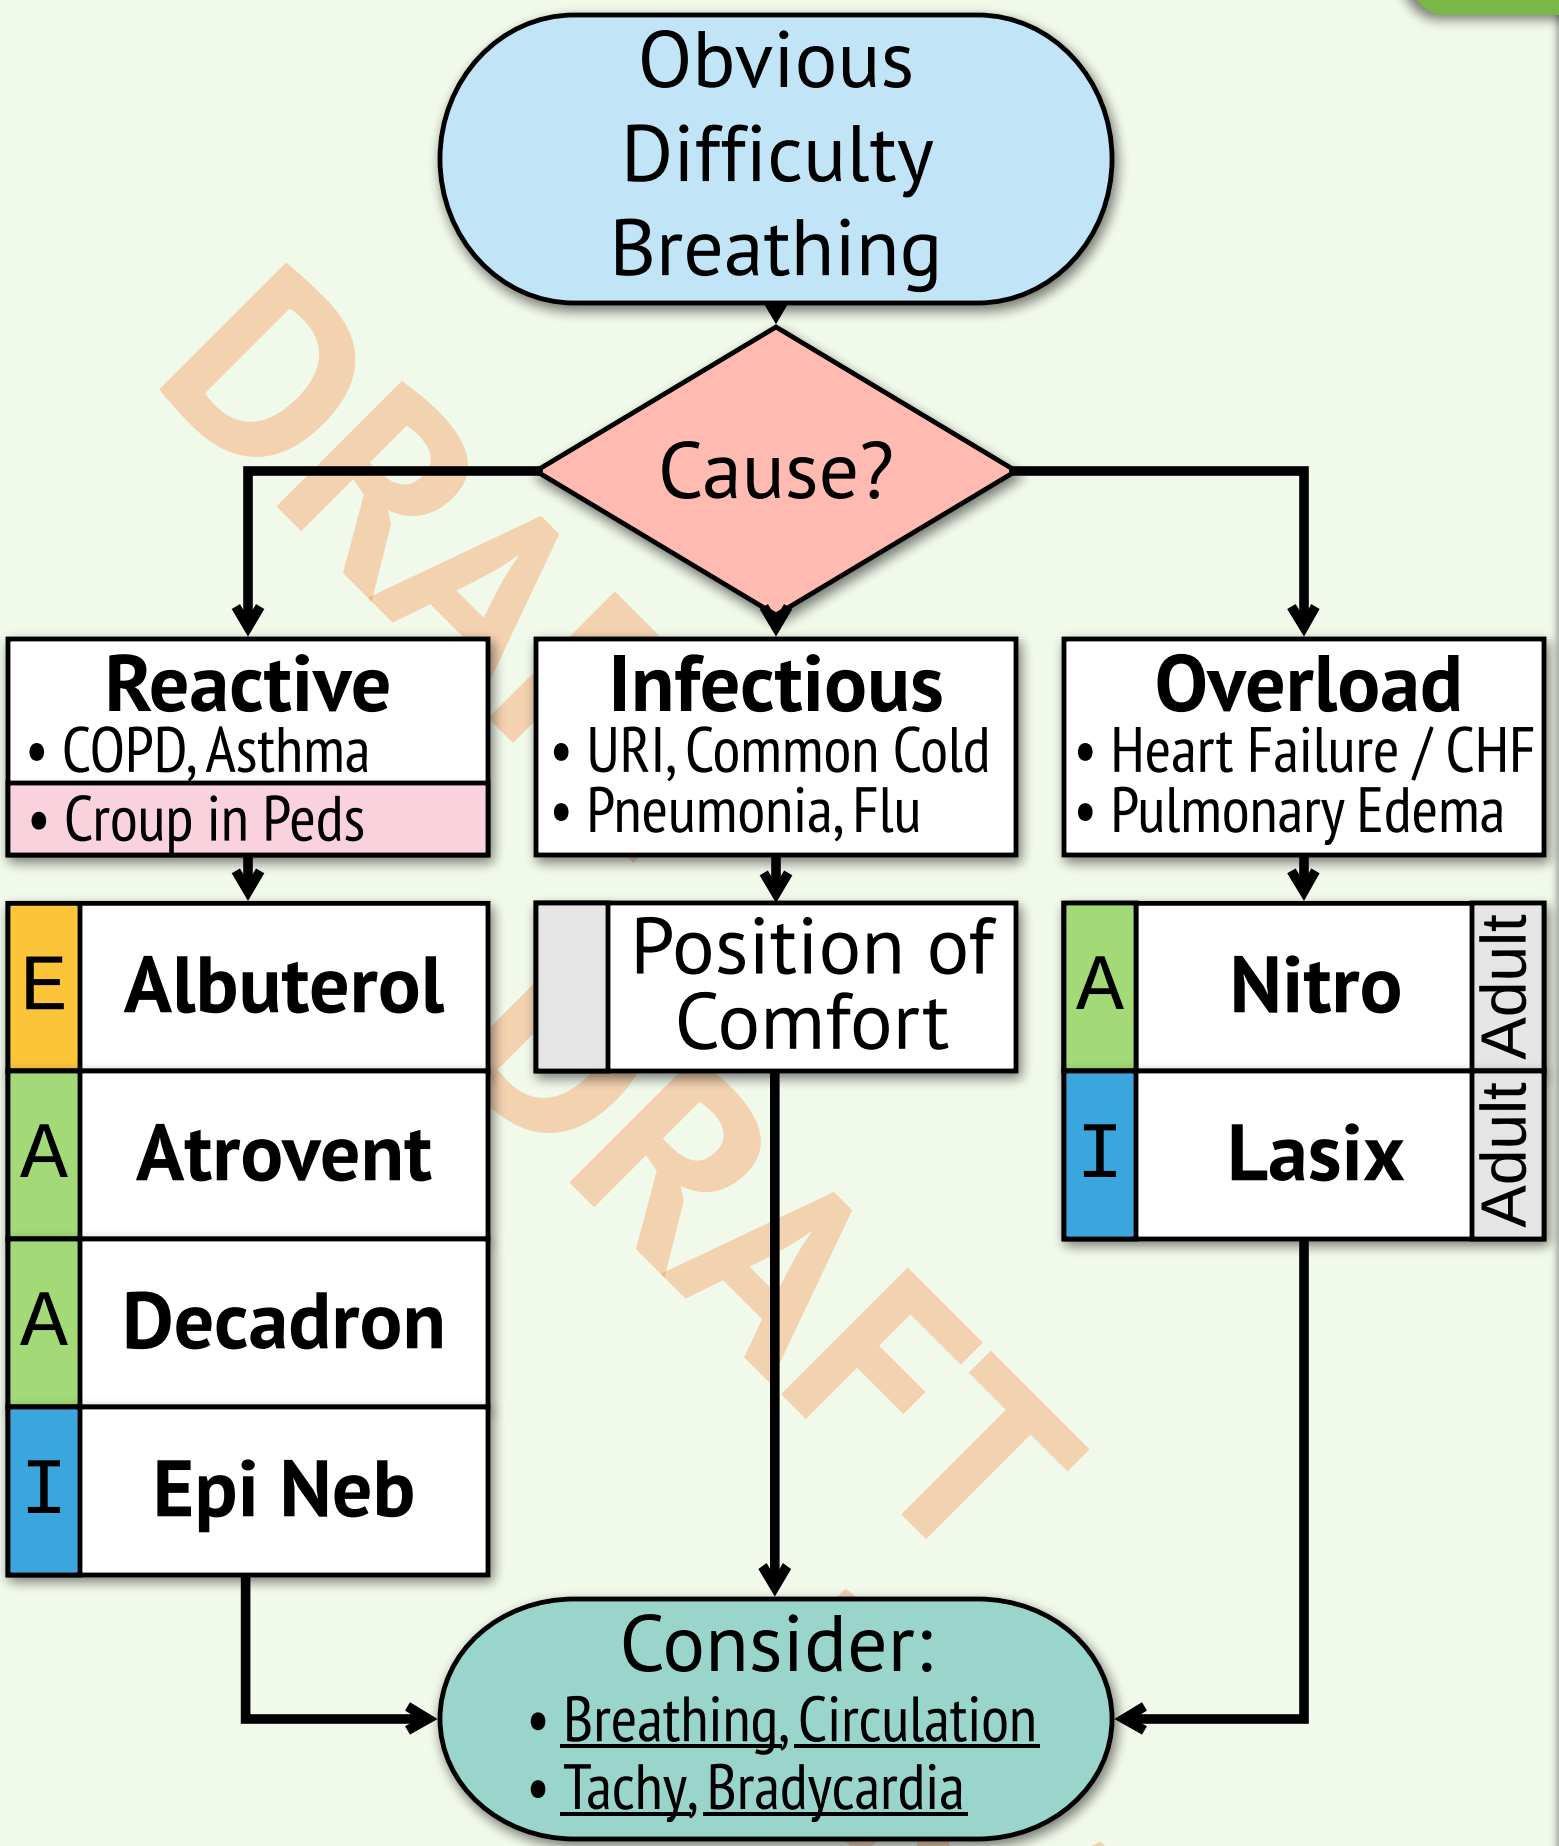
Obvious Difficulty Breathing

Cause?

Reactive
• COPD, Asthma
• Croup in Peds

Infectious
• URI, Common Cold
• Pneumonia, Flu

Overload
• Heart Failure / CHF
• Pulmonary Edema

E Albuterol
A Atrovent
A Decadron
I Epi Neb

Position of Comfort

A Nitro Adult
I Lasix Adult

DRAFT
DRAFT

Consider:
• Breathing, Circulation
• Tachy, Bradycardia